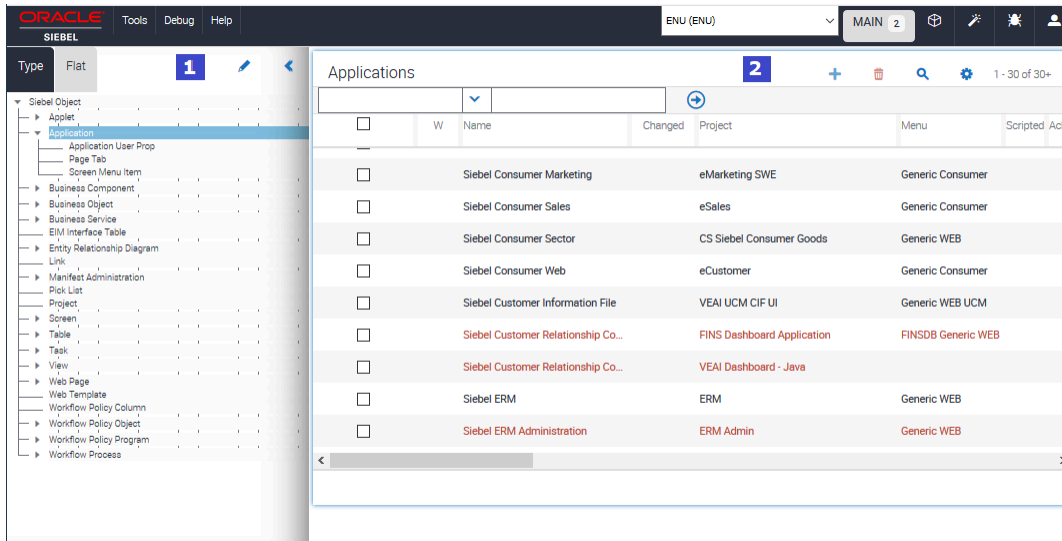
ORACLE SIEBEL Tools Debug Help ENU (ENU) MAIN 2

Type Flat 1

Siebel Object
Applet
Application
Application User Prop
Page Tab
Screen Menu Item
Business Component
Business Object
Business Service
EIM Interface Table
Entity Relationship Diagram
Link
Manifest Administration
Pick List
Project
Screen
Table
Task
View
Web Page
Web Template
Workflow Policy Column
Workflow Policy Object
Workflow Policy Program
Workflow Process

Applications 2 1 - 30 of 30+

| | W | Name | Changed | Project | Menu | Scripted | Ac |
|---|---|---|---|---|---|---|---|
| | | Siebel Consumer Marketing | | eMarketing SWE | Generic Consumer | | |
| | | Siebel Consumer Sales | | eSales | Generic Consumer | | |
| | | Siebel Consumer Sector | | CS Siebel Consumer Goods | Generic WEB | | |
| | | Siebel Consumer Web | | eCustomer | Generic Consumer | | |
| | | Siebel Customer Information File | | VEAI UCM CIF UI | Generic WEB UCM | | |
| | | Siebel Customer Relationship Co... | | FINS Dashboard Application | FINSDB Generic WEB | | |
| | | Siebel Customer Relationship Co... | | VEAI Dashboard - Java | | | |
| | | Siebel ERM | | ERM | Generic WEB | | |
| | | Siebel ERM Administration | | ERM Admin | Generic WEB | | |